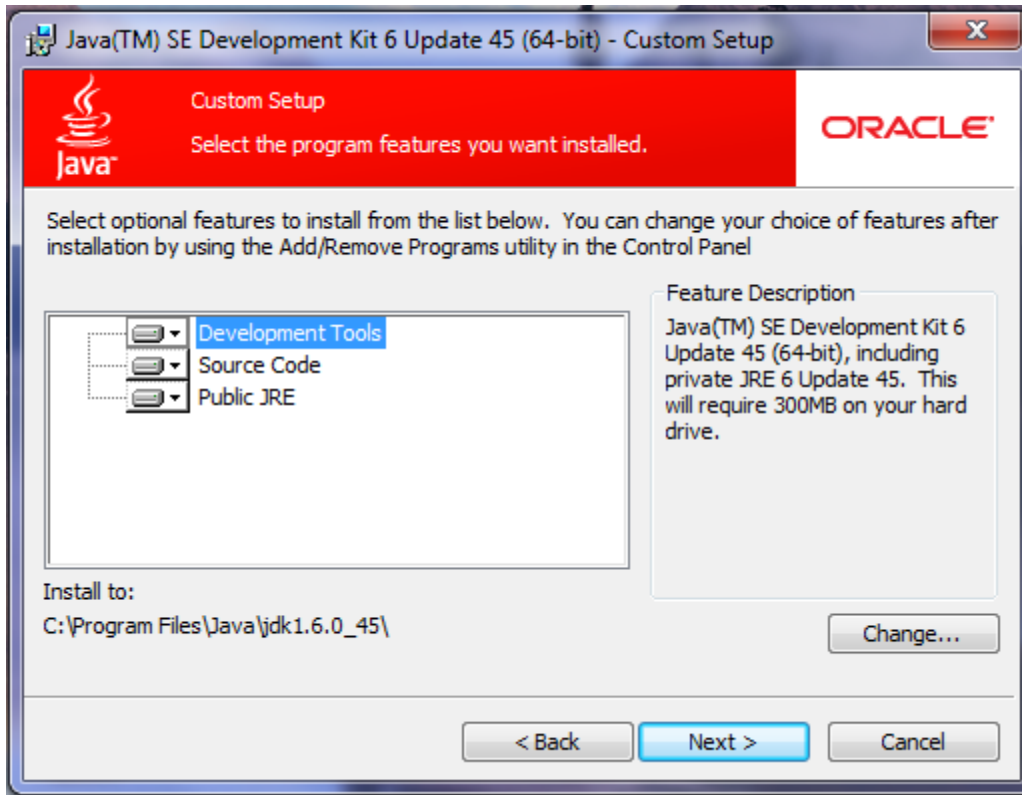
Java(TM) SE Development Kit 6 Update 45 (64-bit) - Custom Setup

Java

Custom Setup

Select the program features you want installed.

ORACLE

Select optional features to install from the list below. You can change your choice of features after installation by using the Add/Remove Programs utility in the Control Panel

Development Tools
Source Code
Public JRE

Feature Description
Java(TM) SE Development Kit 6 Update 45 (64-bit), including private JRE 6 Update 45. This will require 300MB on your hard drive.

Install to:
C:\Program Files\Java\jdk1.6.0_45\

Change...

< Back
Next >
Cancel